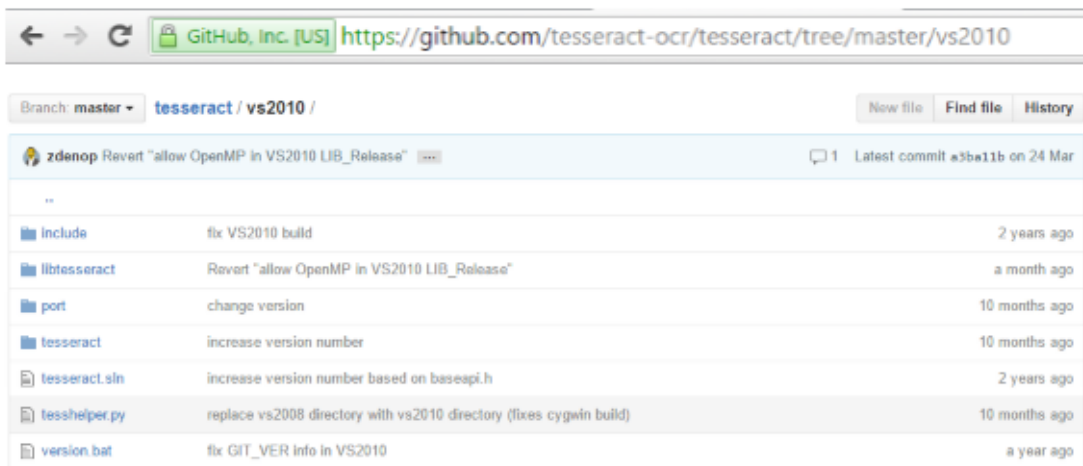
GitHub, Inc. [US] https://github.com/tesseract-ocr/tesseract/tree/master/vs2010

Branch: master ▾ tesseract / vs2010 /

New file Find file History

zdenop Revert "allow OpenMP in VS2010 LIB_Release" ...

1 Latest commit a3ba11b on 24 Mar

..

| | | |
|---|---|---|
| include | fix VS2010 build | 2 years ago |
| libtesseract | Revert "allow OpenMP in VS2010 LIB_Release" | a month ago |
| port | change version | 10 months ago |
| tesseract | increase version number | 10 months ago |
| tesseract.sln | increase version number based on baseapi.h | 2 years ago |
| tesshelper.py | replace vs2008 directory with vs2010 directory (fixes cygwin build) | 10 months ago |
| version.bat | fix GIT_VER info in VS2010 | a year ago |